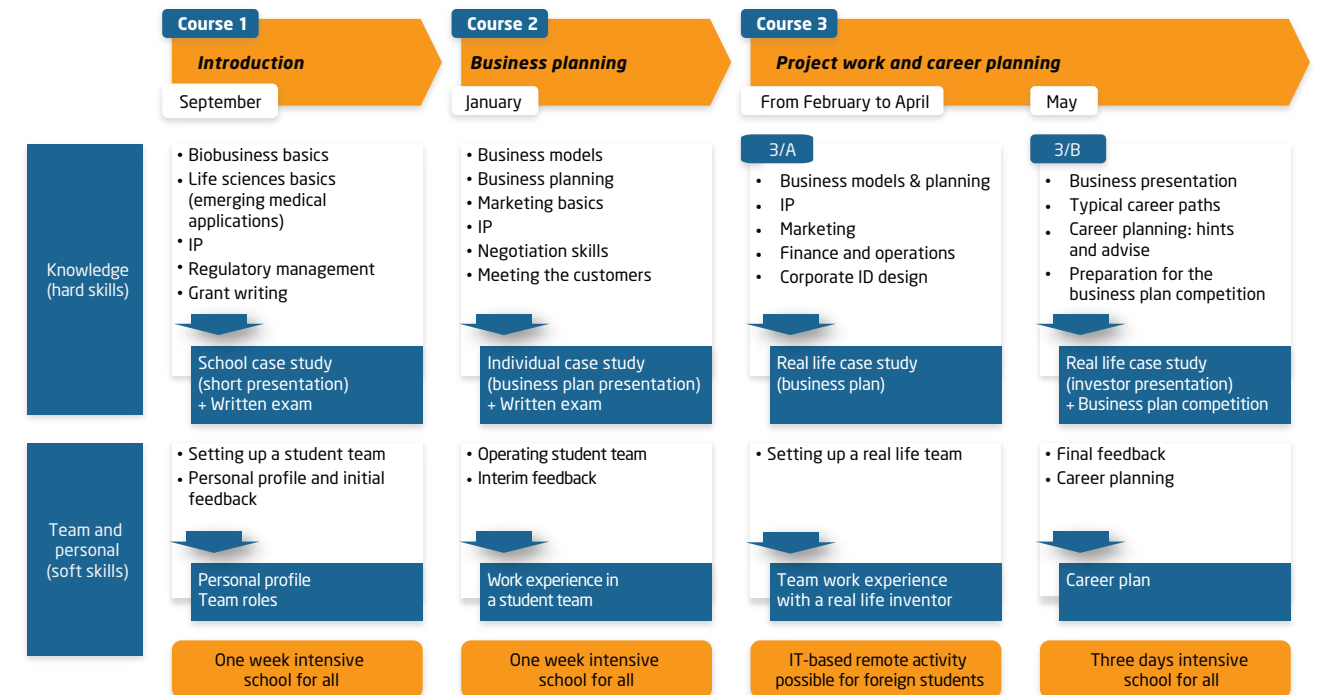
Course 1
Introduction
September

Course 2
Business planning
January

Course 3
Project work and career planning
From February to April
May

Knowledge (hard skills)

• Biobusiness basics
• Life sciences basics (emerging medical applications)
• IP
• Regulatory management
• Grant writing

School case study (short presentation) + Written exam

• Business models
• Business planning
• Marketing basics
• IP
• Negotiation skills
• Meeting the customers

Individual case study (business plan presentation) + Written exam

3/A
• Business models & planning
• IP
• Marketing
• Finance and operations
• Corporate ID design

Real life case study (business plan)

3/B
• Business presentation
• Typical career paths
• Career planning: hints and advise
• Preparation for the business plan competition

Real life case study (investor presentation) + Business plan competition

Team and personal (soft skills)

• Setting up a student team
• Personal profile and initial feedback

Personal profile
Team roles

• Operating student team
• Interim feedback

Work experience in a student team

• Setting up a real life team

Team work experience with a real life inventor

• Final feedback
• Career planning

Career plan

One week intensive school for all

One week intensive school for all

IT-based remote activity possible for foreign students

Three days intensive school for all